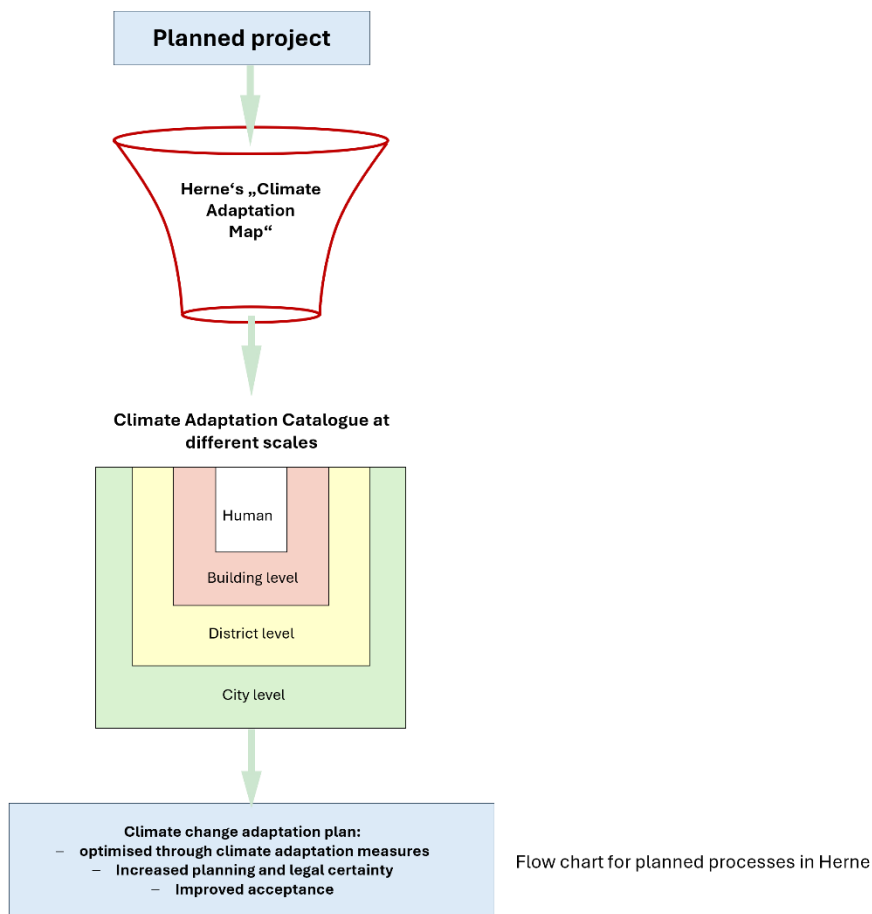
Planned project

Herne‘s „Climate Adaptation Map“

Climate Adaptation Catalogue at different scales

Human

Building level

District level

City level

Climate change adaptation plan:
– optimised through climate adaptation measures
– Increased planning and legal certainty
– Improved acceptance

Flow chart for planned processes in Herne